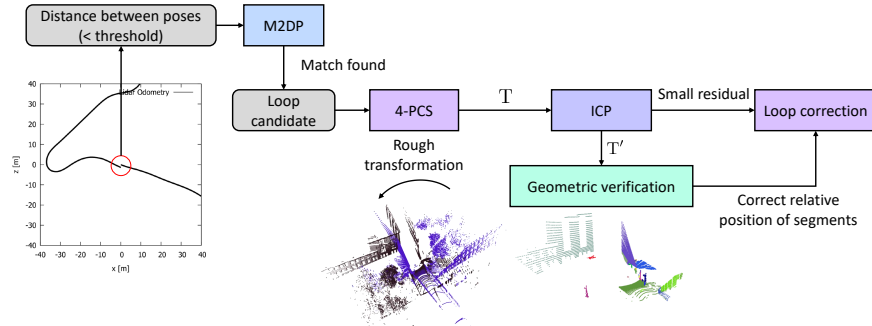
Distance between poses
(< threshold)

M2DP

Match found

Lidar Odometry

40
30
20
10
0
-10
-20
-30
-40

z [m]

-40 -30 -20 -10 0 10 20 30 40
x [m]

Loop candidate

4-PCS

$\mathrm{T}$

ICP

Small residual

Loop correction

Rough transformation

$\mathrm{T}'$

Geometric verification

Correct relative position of segments